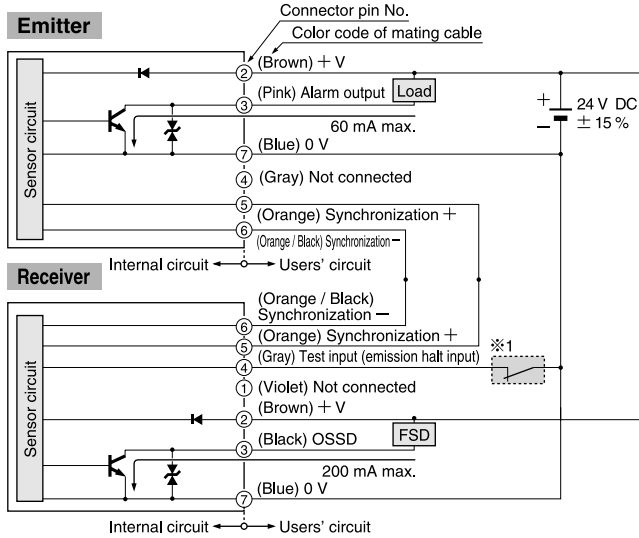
Emitter

Connector pin No.

Color code of mating cable

Sensor circuit

2 (Brown) + V

3 (Pink) Alarm output Load

60 mA max.

7 (Blue) 0 V

+ 24 V DC − ± 15 %

4 (Gray) Not connected

5 (Orange) Synchronization +

6 (Orange / Black) Synchronization −

Internal circuit ← → Users' circuit

Receiver

Sensor circuit

6 (Orange / Black) Synchronization −

5 (Orange) Synchronization +

4 (Gray) Test input (emission halt input)

※1

1 (Violet) Not connected

2 (Brown) + V

3 (Black) OSSD FSD

200 mA max.

7 (Blue) 0 V

Internal circuit ← → Users' circuit